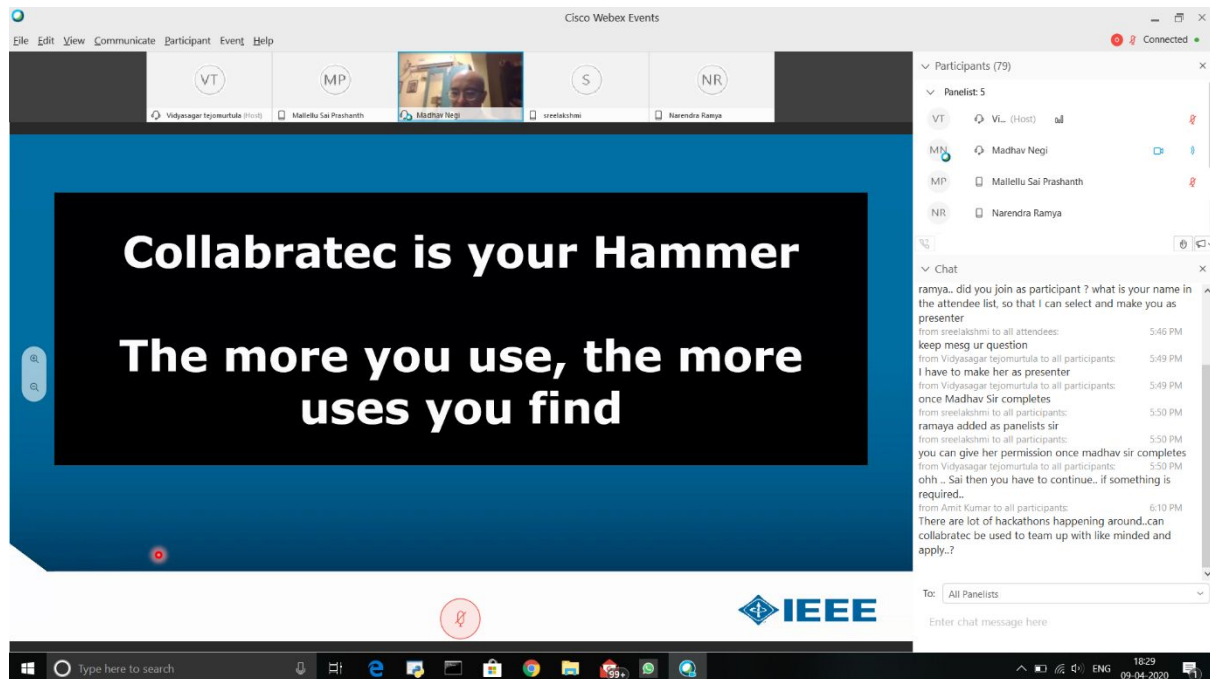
Cisco Webex Events

File Edit View Communicate Participant Event Help

Connected

VT Vidyasagar tejomurtula (Host)
MP Mallellu Sai Prashanth
Madhav Negi
S sreelakshmi
NR Narendra Ramya

Collabratec is your Hammer

The more you use, the more uses you find

IEEE

Participants (79)
Panelist: 5
VT Vi... (Host)
MN Madhav Negi
MP Mallellu Sai Prashanth
NR Narendra Ramya

Chat
ramya.. did you join as participant ? what is your name in the attendee list, so that I can select and make you as presenter
from sreelakshmi to all attendees: 5:46 PM
keep mesg ur question
from Vidyasagar tejomurtula to all participants: 5:49 PM
I have to make her as presenter
from Vidyasagar tejomurtula to all participants: 5:49 PM
once Madhav Sir completes
from sreelakshmi to all participants: 5:50 PM
ramaya added as panelists sir
from sreelakshmi to all participants: 5:50 PM
you can give her permission once madhav sir completes
from Vidyasagar tejomurtula to all participants: 5:50 PM
ohh .. Sai then you have to continue.. if something is required..
from Amit Kumar to all participants: 6:10 PM
There are lot of hackathons happening around..can collabratec be used to team up with like minded and apply..?

To: All Panelists
Enter chat message here

Type here to search
99+
ENG 18:29 09-04-2020